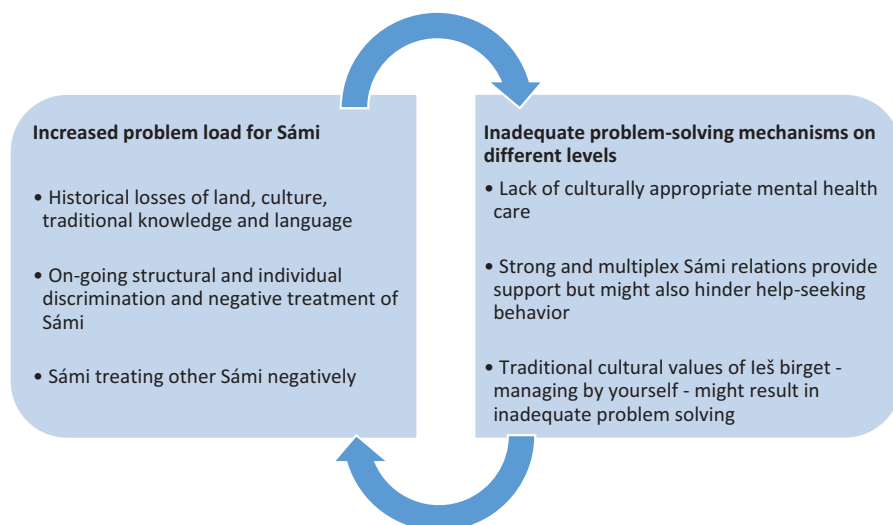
Increased problem load for Sámi

• Historical losses of land, culture, traditional knowledge and language

• On-going structural and individual discrimination and negative treatment of Sámi

• Sámi treating other Sámi negatively

Inadequate problem-solving mechanisms on different levels

• Lack of culturally appropriate mental health care

• Strong and multiplex Sámi relations provide support but might also hinder help-seeking behavior

• Traditional cultural values of Ieš birget - managing by yourself - might result in inadequate problem solving